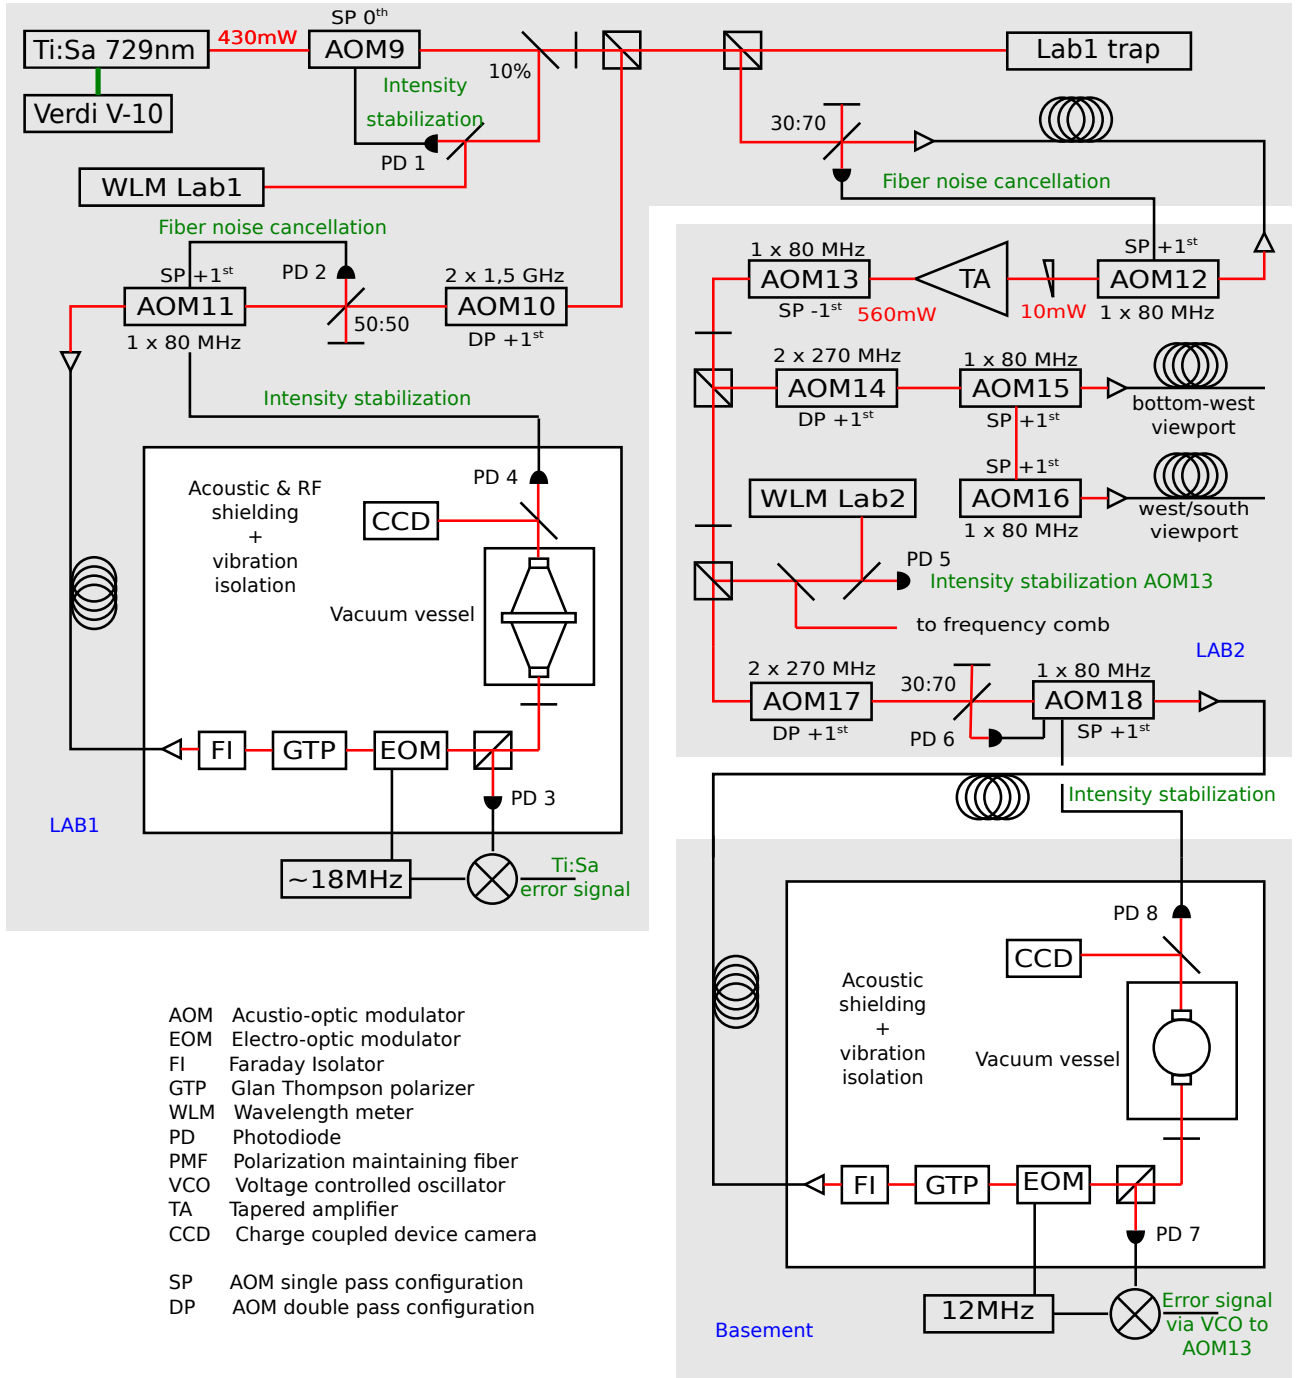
Ti:Sa 729nm
430mW
SP $0^{th}$
AOM9
Lab1 trap
Verdi V-10
Intensity stabilization
10%
PD 1
WLM Lab1
30:70
Fiber noise cancellation
Fiber noise cancellation
SP $+1^{st}$
PD 2
2 x 1,5 GHz
AOM11
50:50
AOM10
1 x 80 MHz
DP $+1^{st}$
Intensity stabilization
1 x 80 MHz
AOM13
TA
SP $+1^{st}$
AOM12
SP $-1^{st}$
560mW
10mW
1 x 80 MHz
2 x 270 MHz
1 x 80 MHz
AOM14
AOM15
DP $+1^{st}$
SP $+1^{st}$
bottom-west viewport
SP $+1^{st}$
WLM Lab2
AOM16
1 x 80 MHz
west/south viewport
PD 5
Intensity stabilization AOM13
to frequency comb
LAB2
2 x 270 MHz
30:70
1 x 80 MHz
AOM17
AOM18
DP $+1^{st}$
PD 6
SP $+1^{st}$
Intensity stabilization
PD 4
Acoustic & RF shielding + vibration isolation
CCD
Vacuum vessel
FI
GTP
EOM
PD 3
LAB1
~18MHz
Ti:Sa error signal
PD 8
CCD
Acoustic shielding + vibration isolation
Vacuum vessel
FI
GTP
EOM
PD 7
12MHz
Error signal via VCO to AOM13
Basement

AOM Acustio-optic modulator
EOM Electro-optic modulator
FI Faraday Isolator
GTP Glan Thompson polarizer
WLM Wavelength meter
PD Photodiode
PMF Polarization maintaining fiber
VCO Voltage controlled oscillator
TA Tapered amplifier
CCD Charge coupled device camera

SP AOM single pass configuration
DP AOM double pass configuration